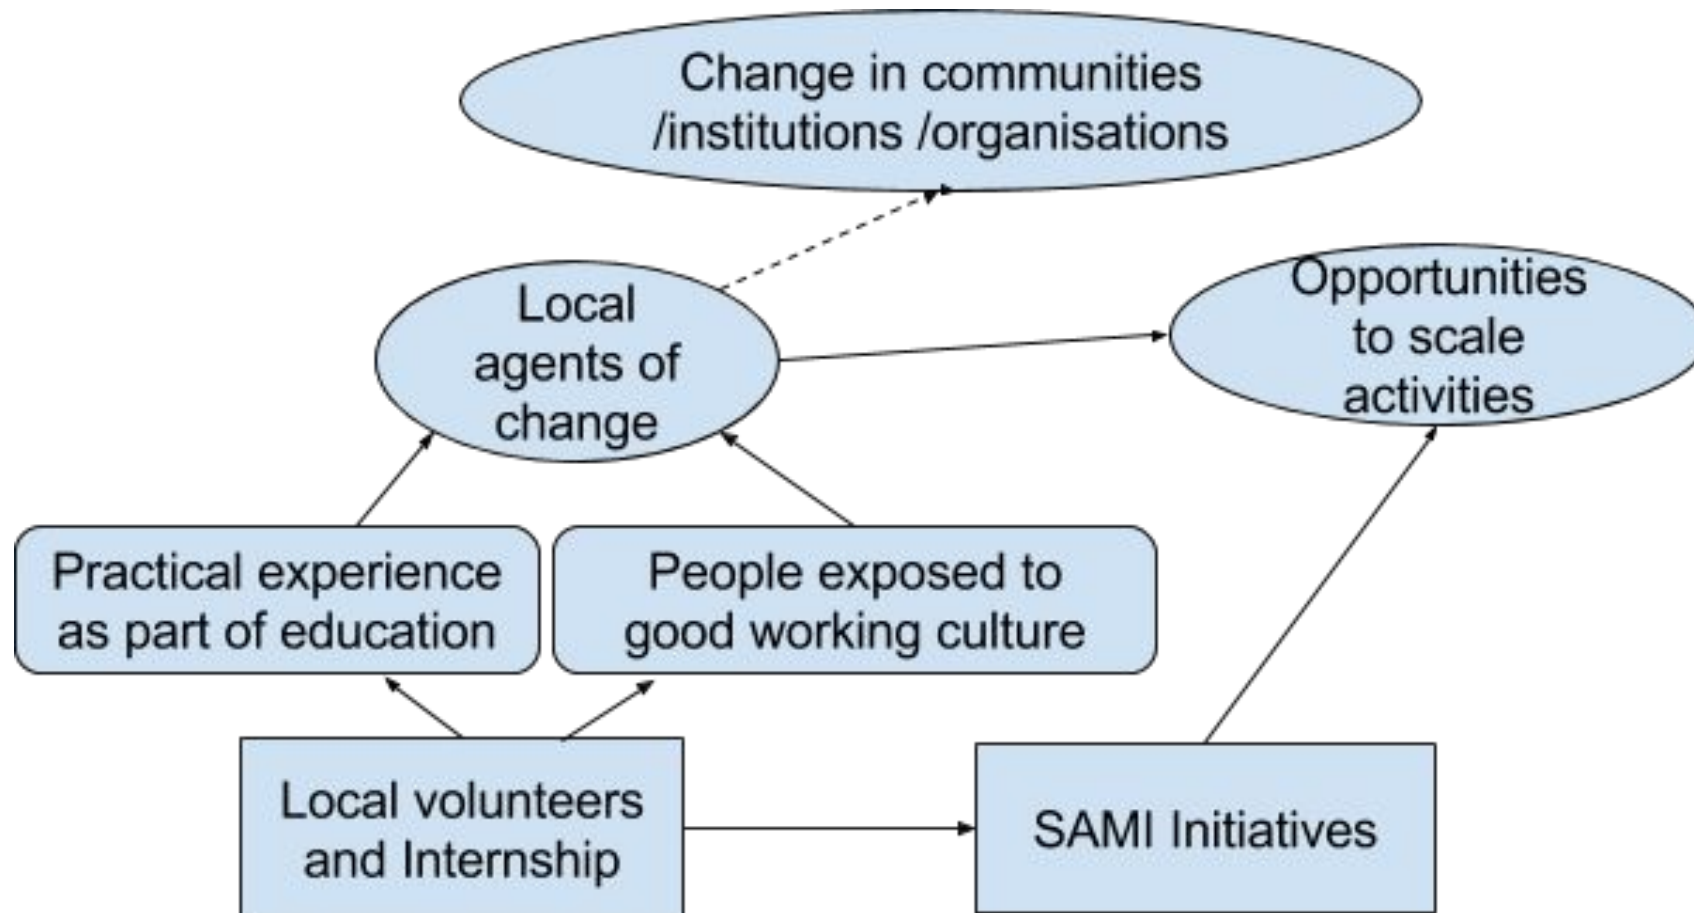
Change in communities /institutions /organisations

Local agents of change

Opportunities to scale activities

Practical experience as part of education

People exposed to good working culture

Local volunteers and Internship

SAMI Initiatives